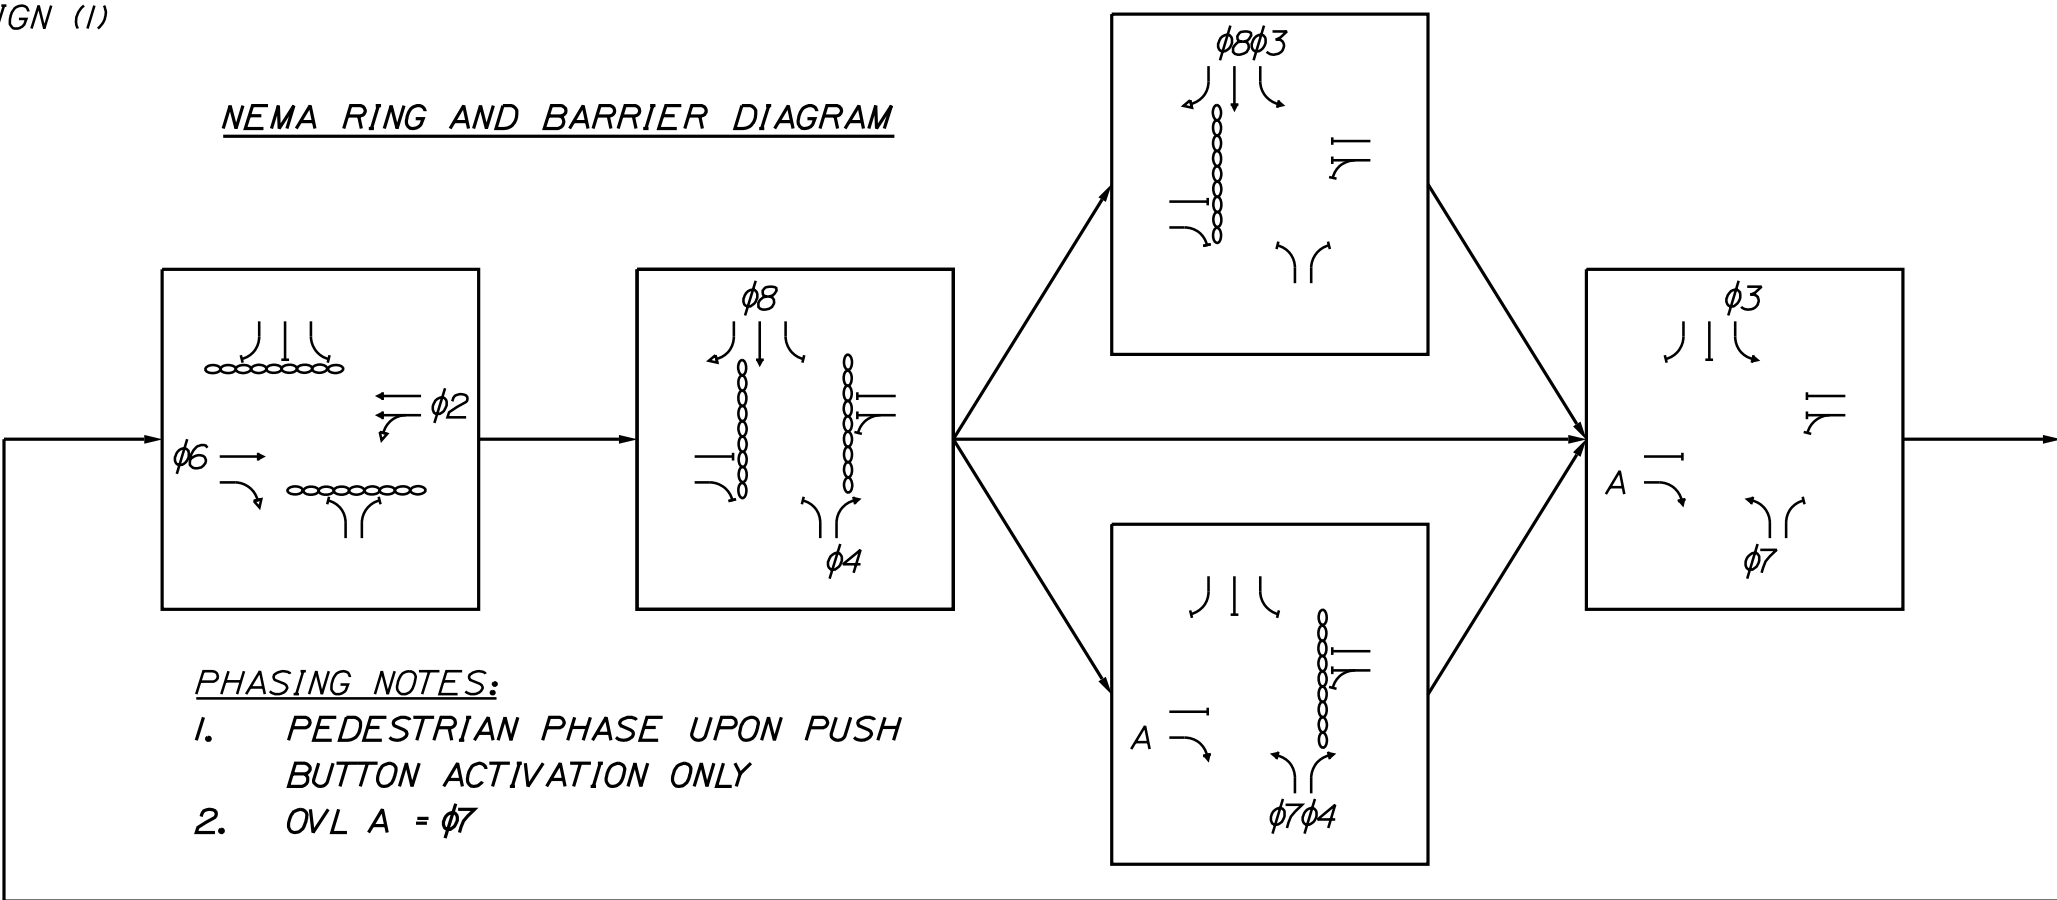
IGN (I)

NEMA RING AND BARRIER DIAGRAM

$\phi$2
$\phi$6

$\phi$8
$\phi$4

$\phi$8$\phi$3

A
$\phi$7$\phi$4

$\phi$3
A
$\phi$7

PHASING NOTES:
1. PEDESTRIAN PHASE UPON PUSH BUTTON ACTIVATION ONLY
2. OVL A = $\phi$7